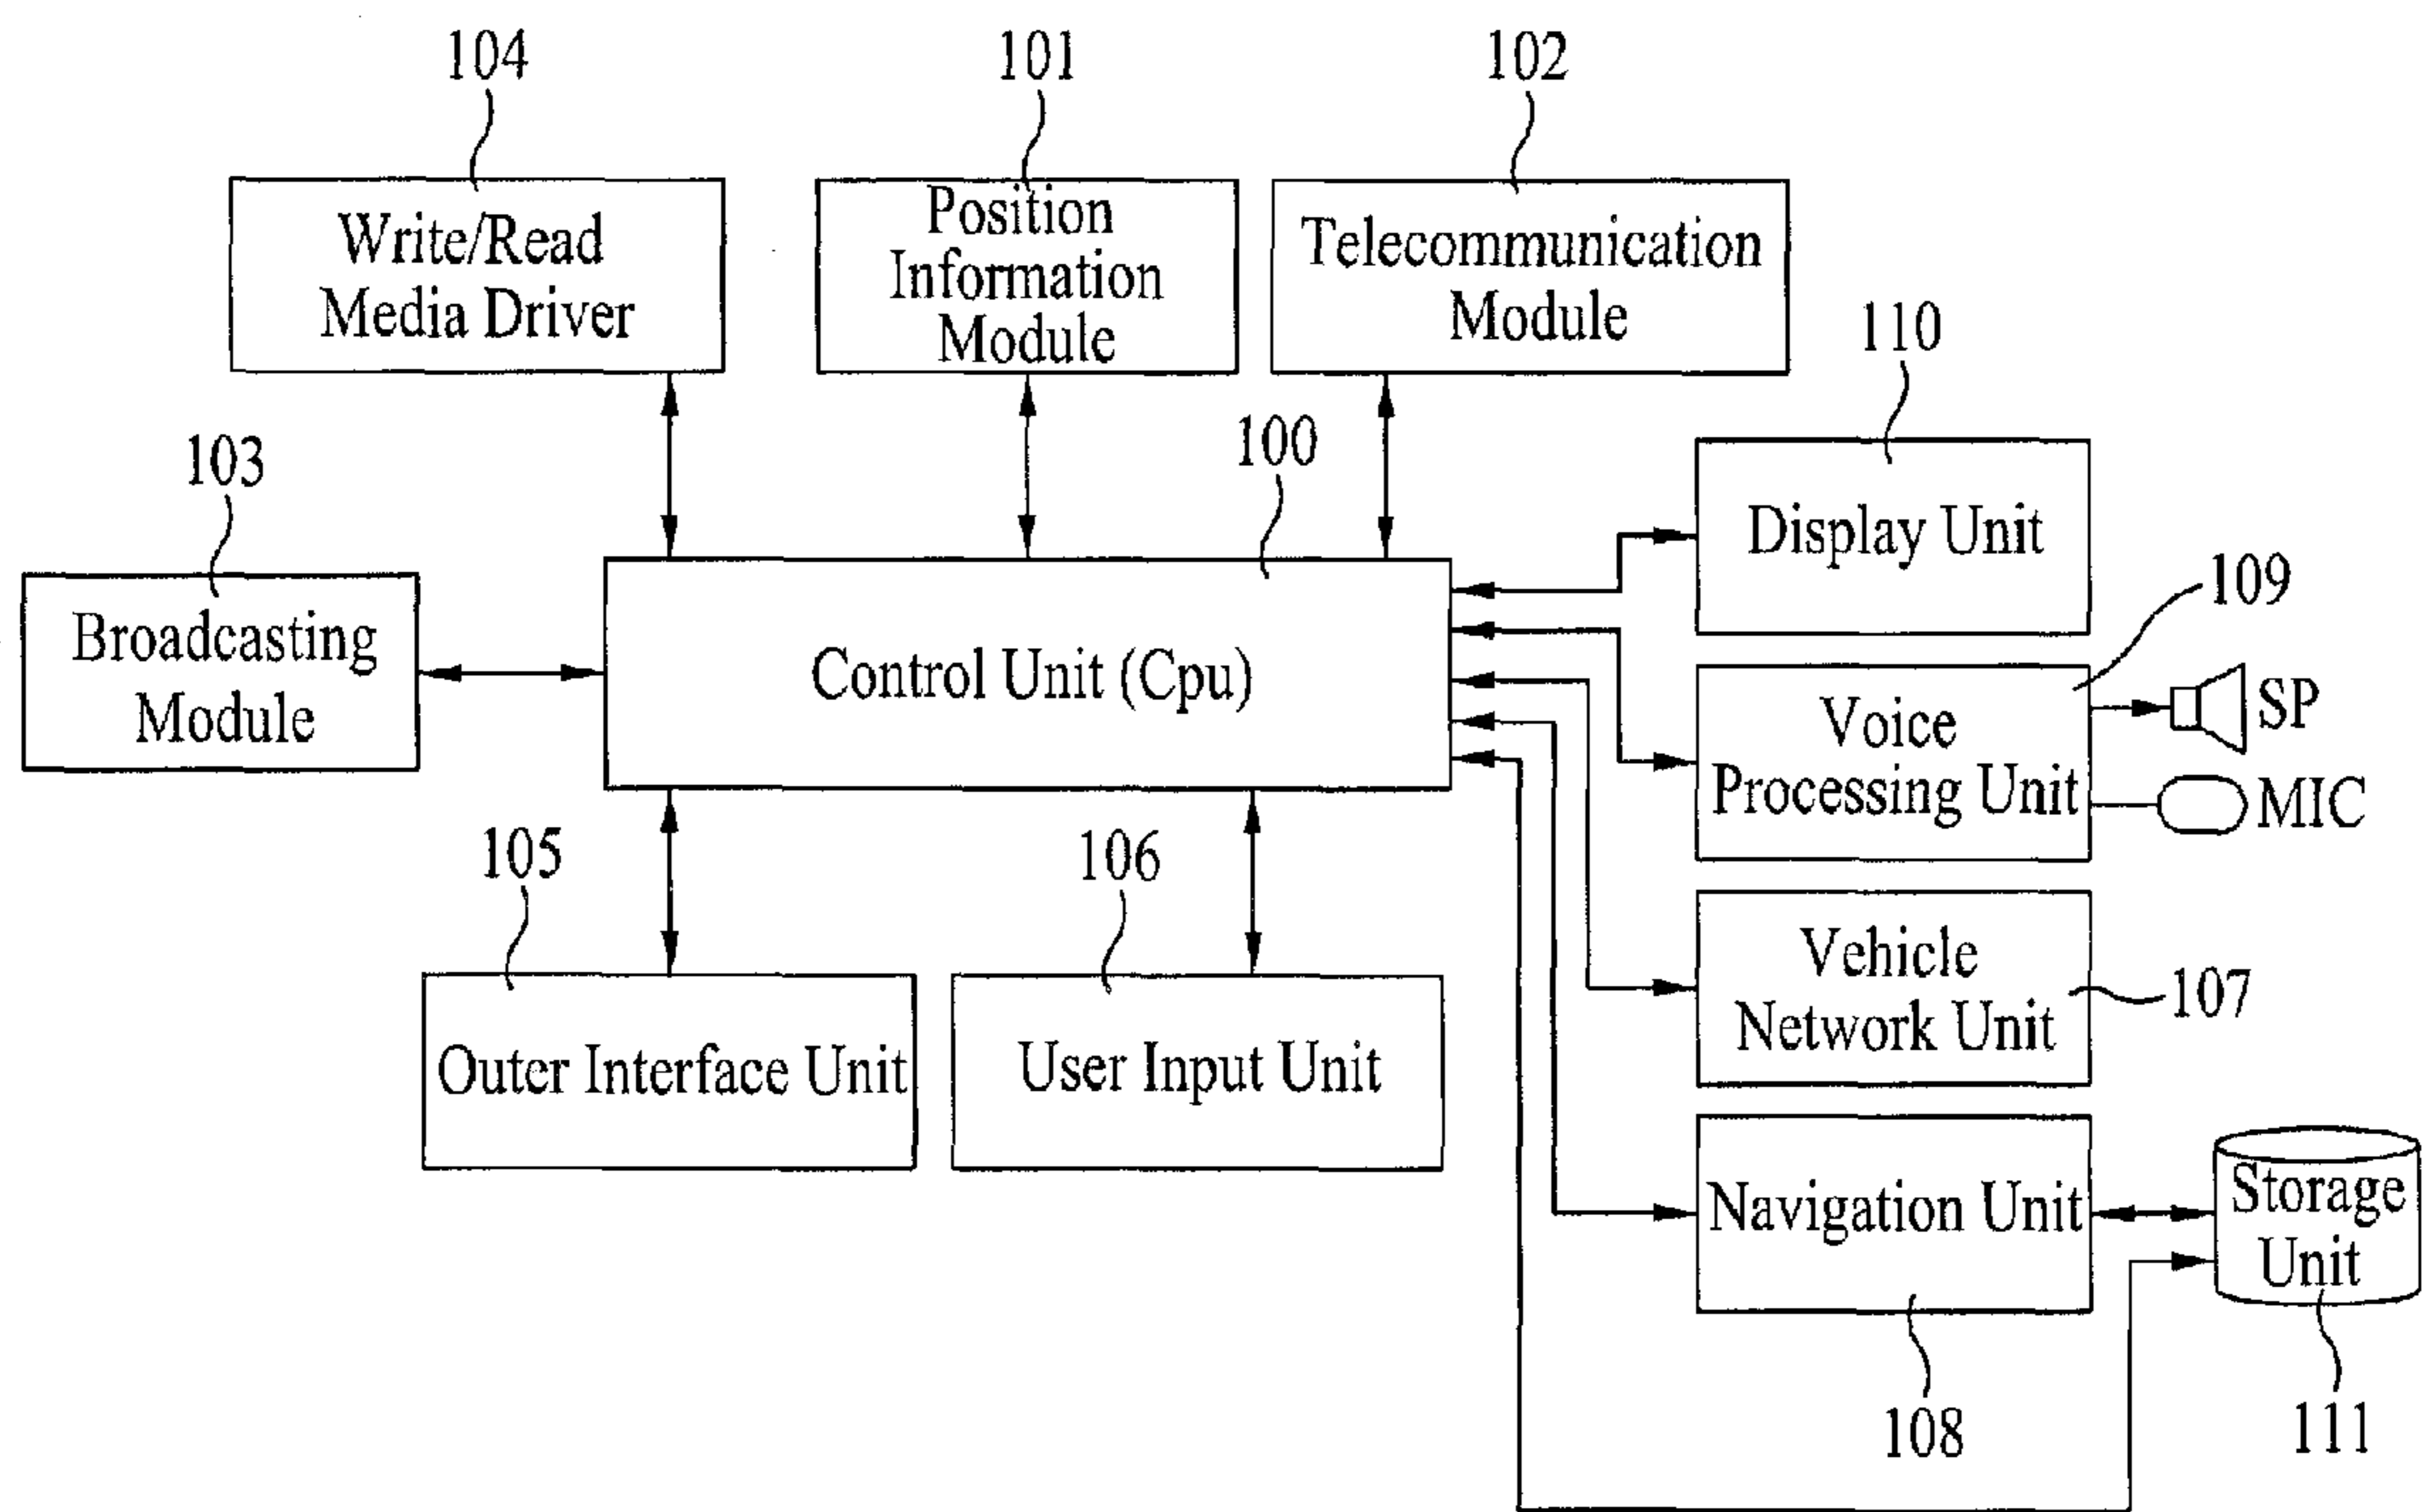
104
Write/Read Media Driver

101
Position Information Module

102
Telecommunication Module

110

103
Broadcasting Module

100
Control Unit (Cpu)

Display Unit

109

Voice Processing Unit

SP

MIC

Vehicle Network Unit

107

105

106

Outer Interface Unit

User Input Unit

Navigation Unit

Storage Unit

108

111